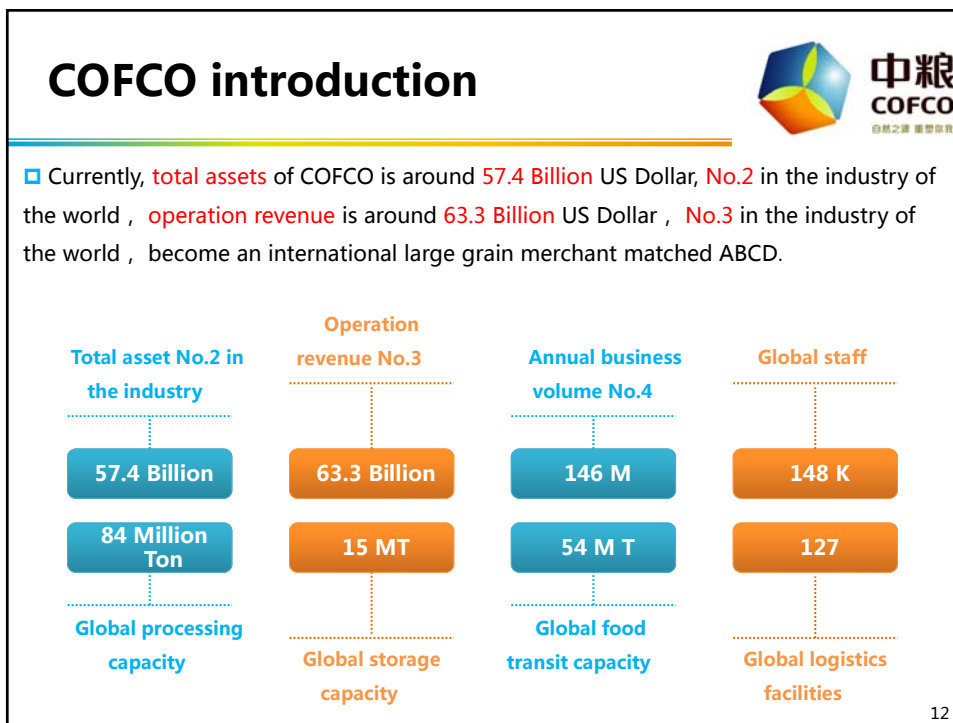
COFCO introduction

中粮
COFCO
自然之源 重塑你我

Currently, total assets of COFCO is around 57.4 Billion US Dollar, No.2 in the industry of the world， operation revenue is around 63.3 Billion US Dollar， No.3 in the industry of the world， become an international large grain merchant matched ABCD.

Total asset No.2 in the industry

Operation revenue No.3

Annual business volume No.4

Global staff

57.4 Billion

63.3 Billion

146 M

148 K

84 Million Ton

15 MT

54 M T

127

Global processing capacity

Global storage capacity

Global food transit capacity

Global logistics facilities

12